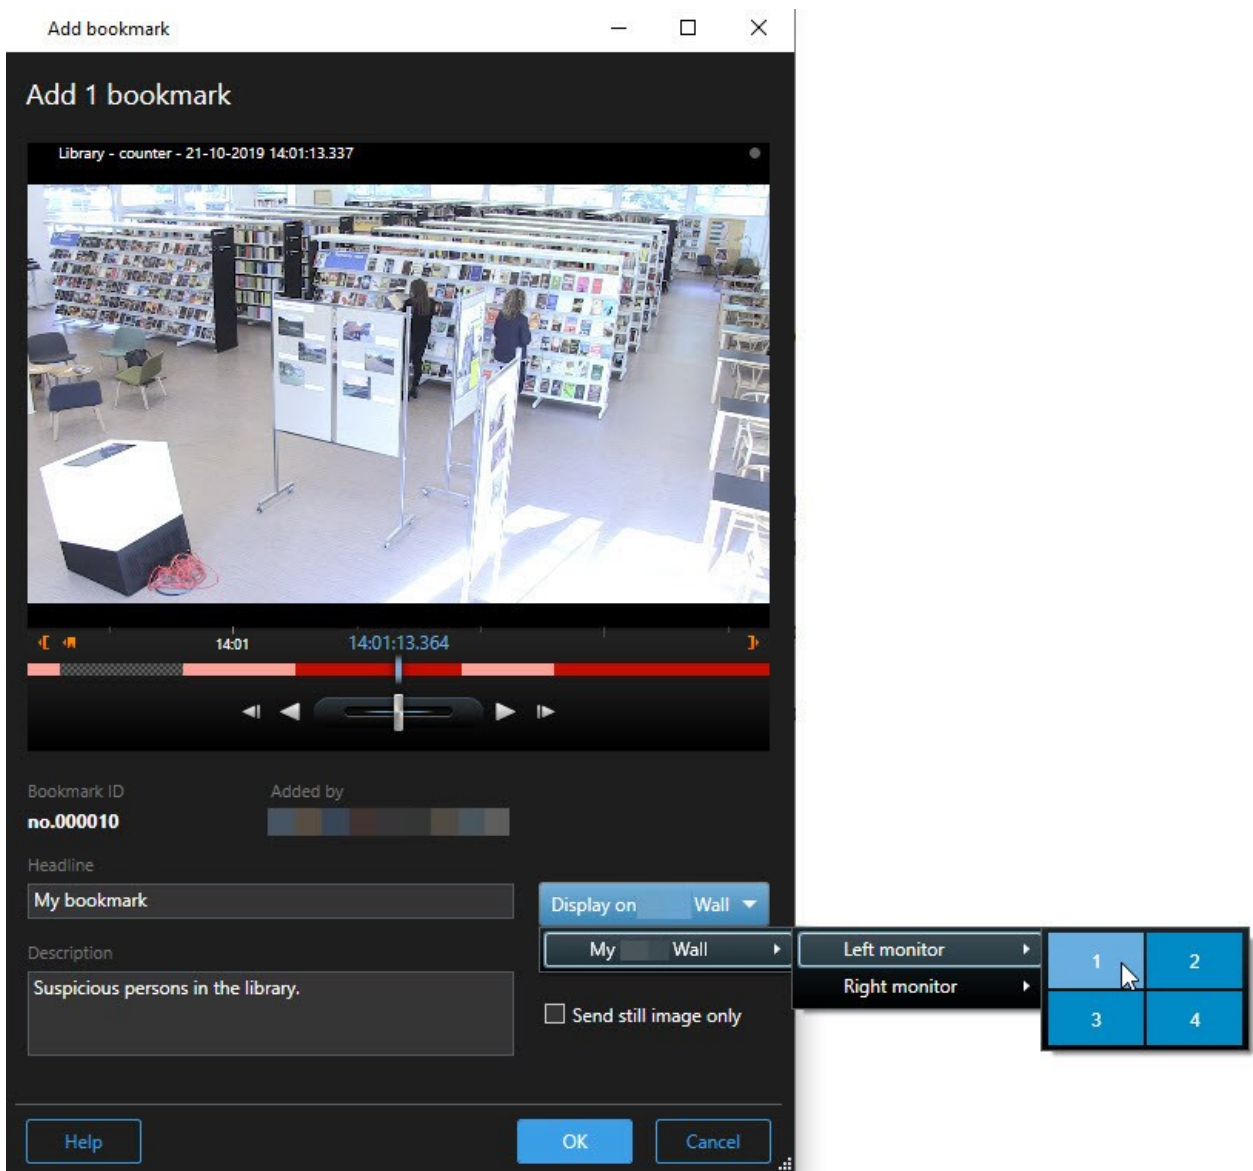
Add bookmark

Add 1 bookmark

Library - counter - 21-10-2019 14:01:13.337

14:01
14:01:13.364

Bookmark ID
no.000010

Added by

Headline
My bookmark

Display on Wall

My Wall

Left monitor
Right monitor

| 1 | 2 |
|---|---|
| 3 | 4 |

Description
Suspicious persons in the library.

Send still image only

Help
OK
Cancel